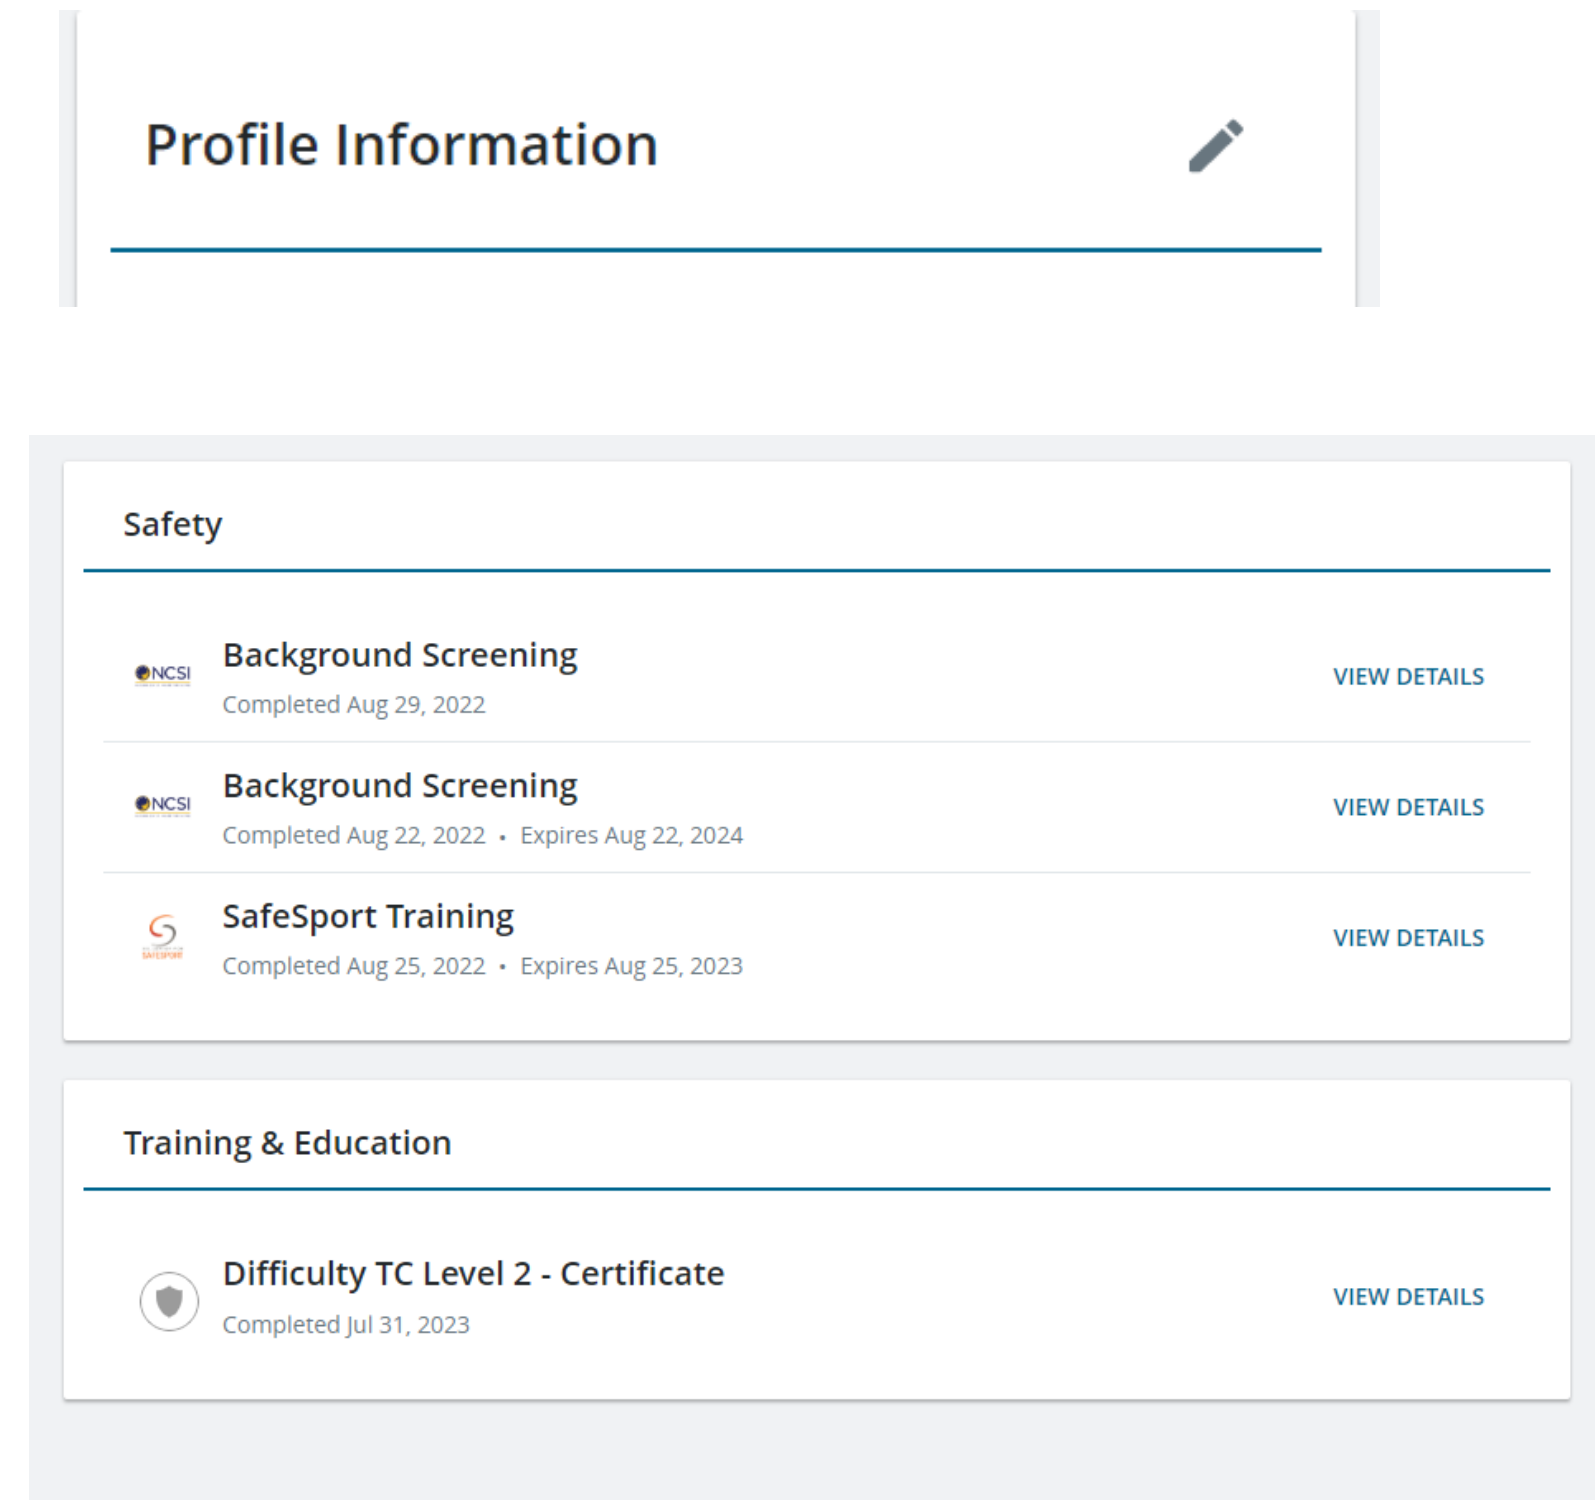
Profile Information

Safety

NCSI Background Screening
Completed Aug 29, 2022
VIEW DETAILS

NCSI Background Screening
Completed Aug 22, 2022 • Expires Aug 22, 2024
VIEW DETAILS

SafeSport Training
Completed Aug 25, 2022 • Expires Aug 25, 2023
VIEW DETAILS

Training & Education

Difficulty TC Level 2 - Certificate
Completed Jul 31, 2023
VIEW DETAILS